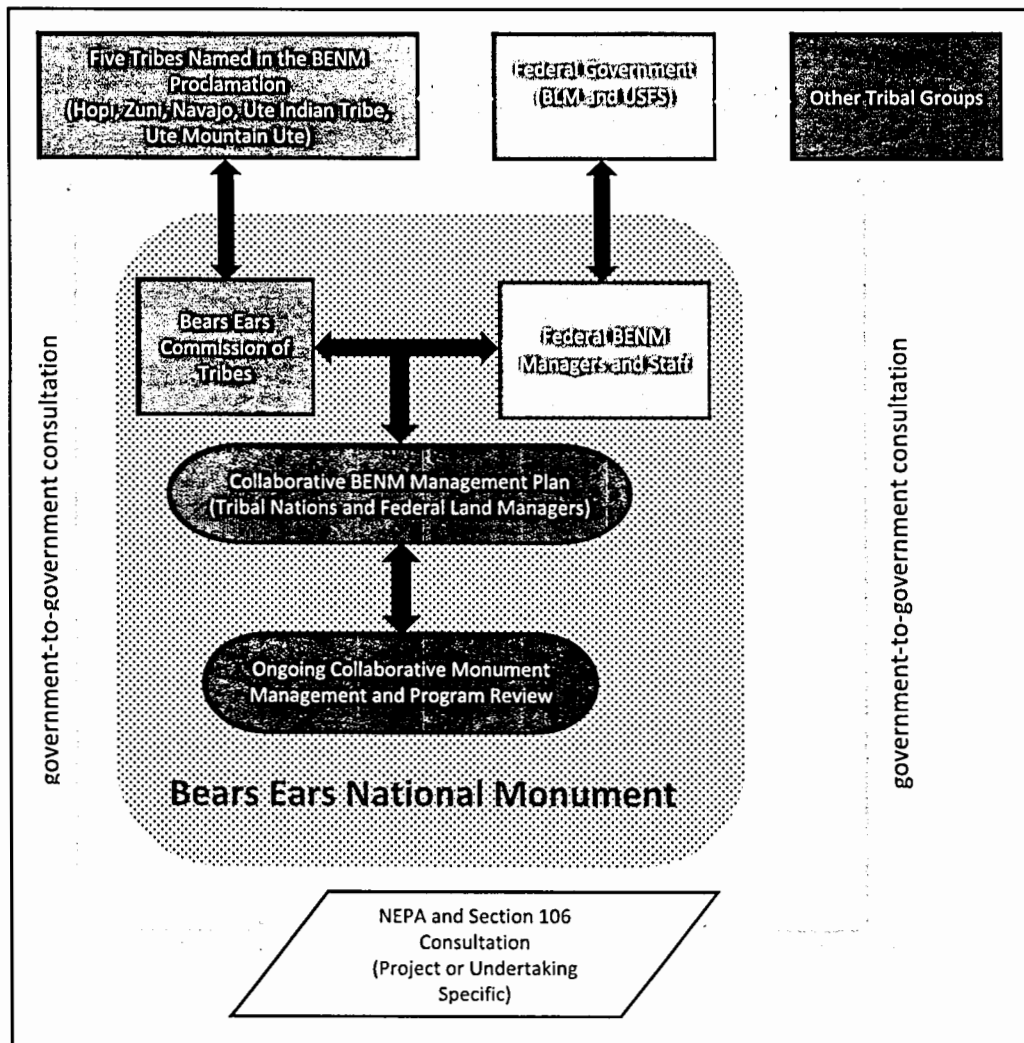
Five Tribes Named in the BENM Proclamation (Hopi, Zuni, Navajo, Ute Indian Tribe, Ute Mountain Ute)

Federal Government (BLM and USFS)

Other Tribal Groups

government-to-government consultation

Bears Ears Commission of Tribes

Federal BENM Managers and Staff

government-to-government consultation

Collaborative BENM Management Plan (Tribal Nations and Federal Land Managers)

Ongoing Collaborative Monument Management and Program Review

Bears Ears National Monument

NEPA and Section 106 Consultation (Project or Undertaking Specific)